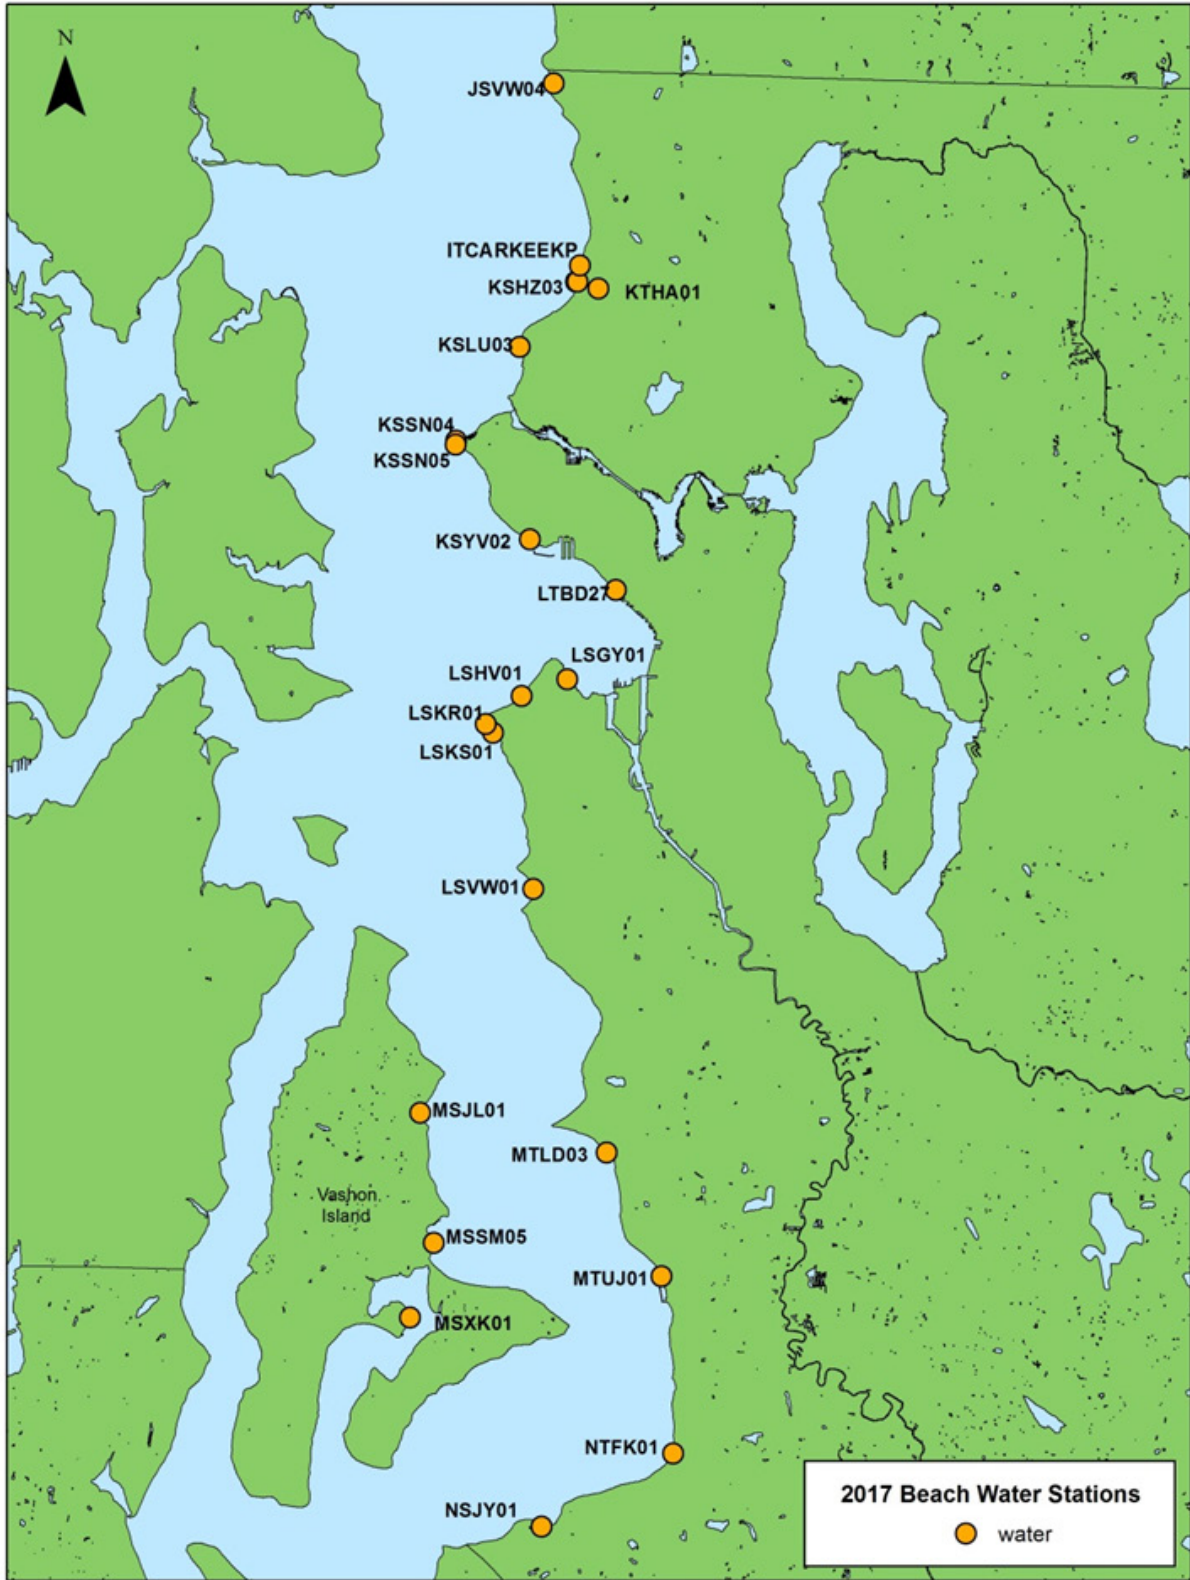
N

JSVW04

ITCARKEEKP
KSHZ03
KTHA01

KSLU03

KSSN04
KSSN05

KSYV02

LTBD27

LSGY01
LSHV01
LSKR01
LSKS01

LSVW01

MSJL01

MTLD03

Vashon Island

MSSM05

MTUJ01

MSXK01

NTFK01

NSJY01

2017 Beach Water Stations
water